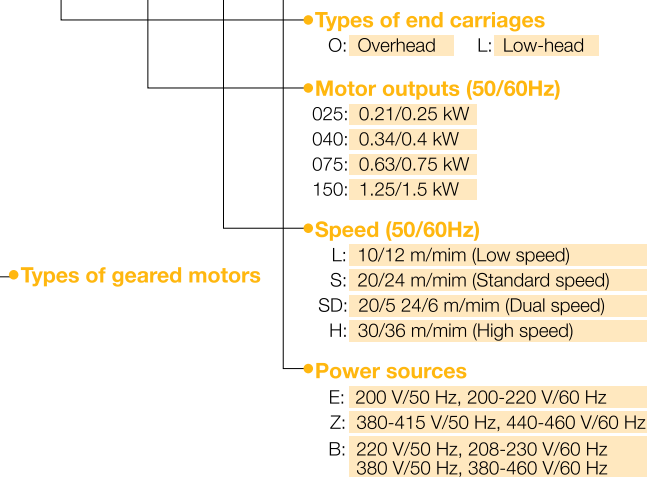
Types of end carriages
O: Overhead L: Low-head

Motor outputs (50/60Hz)
025: 0.21/0.25 kW
040: 0.34/0.4 kW
075: 0.63/0.75 kW
150: 1.25/1.5 kW

Speed (50/60Hz)
L: 10/12 m/mim (Low speed)
S: 20/24 m/mim (Standard speed)
SD: 20/5 24/6 m/mim (Dual speed)
H: 30/36 m/mim (High speed)

Types of geared motors

Power sources
E: 200 V/50 Hz, 200-220 V/60 Hz
Z: 380-415 V/50 Hz, 440-460 V/60 Hz
B: 220 V/50 Hz, 208-230 V/60 Hz
380 V/50 Hz, 380-460 V/60 Hz